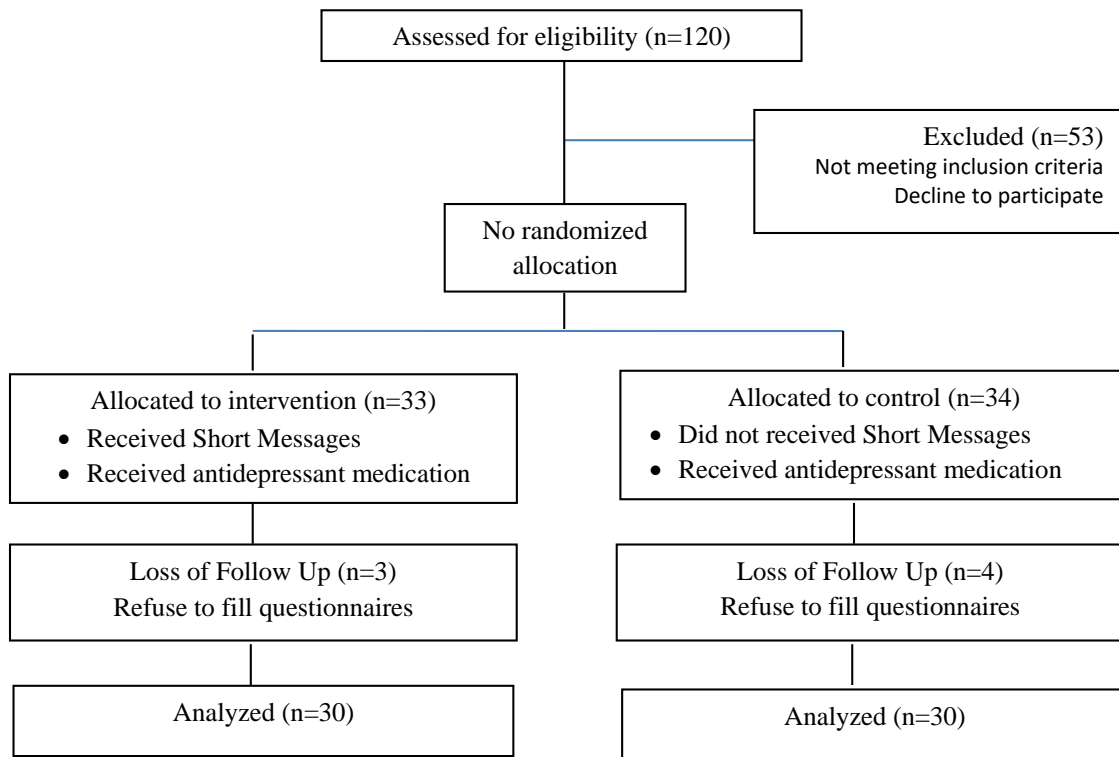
Assessed for eligibility (n=120)

Excluded (n=53)
Not meeting inclusion criteria
Decline to participate

No randomized allocation

Allocated to intervention (n=33)
- Received Short Messages
- Received antidepressant medication

Allocated to control (n=34)
- Did not received Short Messages
- Received antidepressant medication

Loss of Follow Up (n=3)
Refuse to fill questionnaires

Loss of Follow Up (n=4)
Refuse to fill questionnaires

Analyzed (n=30)

Analyzed (n=30)